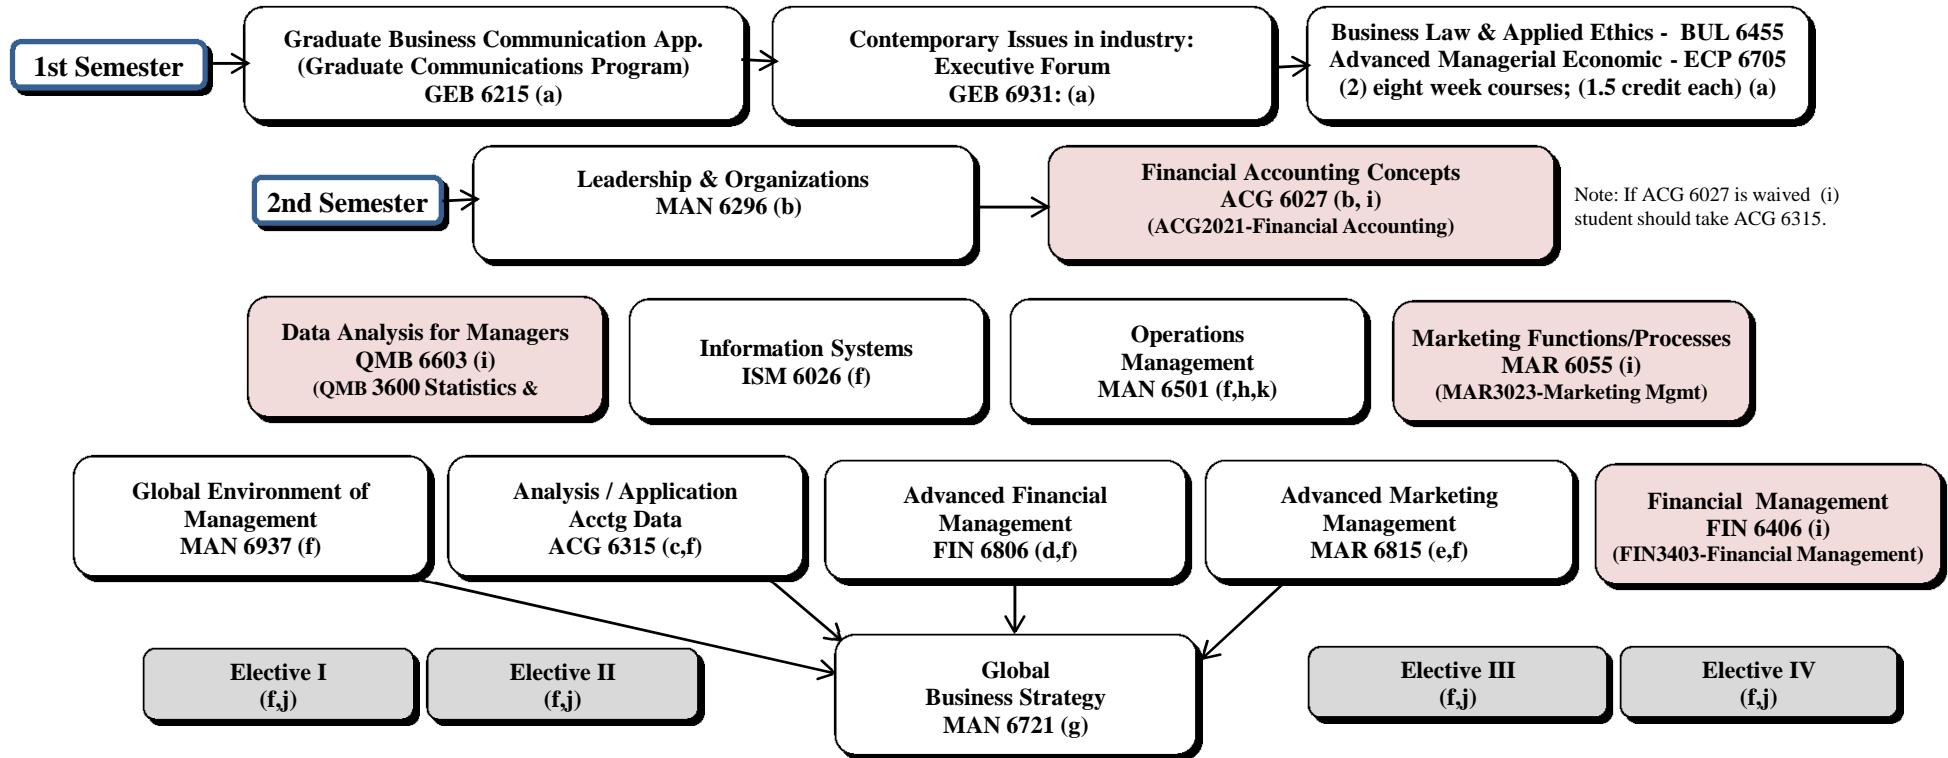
1st Semester

Graduate Business Communication App. (Graduate Communications Program) GEB 6215 (a)

Contemporary Issues in industry: Executive Forum GEB 6931: (a)

Business Law & Applied Ethics - BUL 6455
Advanced Managerial Economic - ECP 6705
(2) eight week courses; (1.5 credit each) (a)

2nd Semester

Leadership & Organizations MAN 6296 (b)

Financial Accounting Concepts ACG 6027 (b, i) (ACG2021-Financial Accounting)

Note: If ACG 6027 is waived (i) student should take ACG 6315.

Data Analysis for Managers QMB 6603 (i) (QMB 3600 Statistics &

Information Systems ISM 6026 (f)

Operations Management MAN 6501 (f,h,k)

Marketing Functions/Processes MAR 6055 (i) (MAR3023-Marketing Mgmt)

Global Environment of Management MAN 6937 (f)

Analysis / Application Acctg Data ACG 6315 (c,f)

Advanced Financial Management FIN 6806 (d,f)

Advanced Marketing Management MAR 6815 (e,f)

Financial Management FIN 6406 (i) (FIN3403-Financial Management)

Elective I (f,j)

Elective II (f,j)

Global Business Strategy MAN 6721 (g)

Elective III (f,j)

Elective IV (f,j)